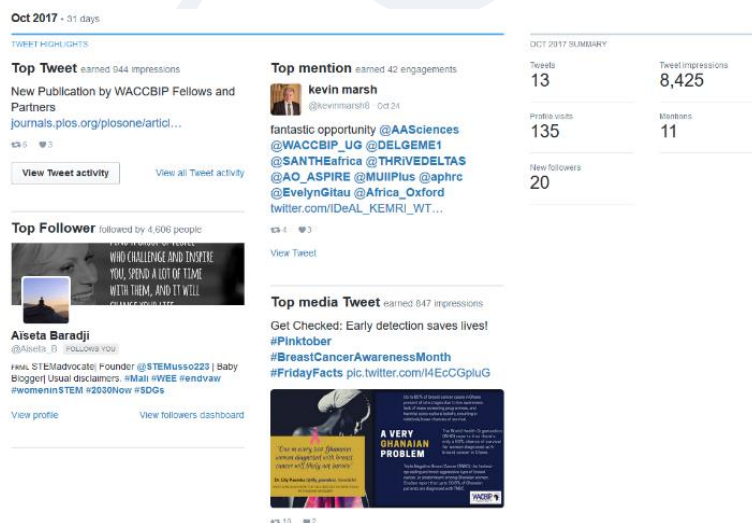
Oct 2017 • 31 days

TWEET HIGHLIGHTS

Top Tweet earned 944 impressions

New Publication by WACCBIP Fellows and Partners journals.plos.org/plosone/articl…

6 3

View Tweet activity

View all Tweet activity

Top mention earned 42 engagements

kevin marsh
@kevinmarsh8 · Oct 24

fantastic opportunity @AASciences @WACCBIP_UG @DELGEME1 @SANTHEafrica @THRiVEDELTAS @AO_ASPIRE @MUIIPlus @aphrc @EvelynGitau @Africa_Oxford twitter.com/IDeAL_KEMRI_WT…

4 3

View Tweet

Top Follower followed by 4,606 people

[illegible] WHO CHALLENGE AND INSPIRE YOU, SPEND A LOT OF TIME WITH THEM, AND IT WILL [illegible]

Aïseta Baradji
@Aiseta_B FOLLOWS YOU

FRML STEMadvocate| Founder @STEMusso223 | Baby Blogger| Usual disclaimers. #Mali #WEE #endvaw #womeninSTEM #2030Now #SDGs

View profile

View followers dashboard

Top media Tweet earned 847 impressions

Get Checked: Early detection saves lives! #Pinktober #BreastCancerAwarenessMonth #FridayFacts pic.twitter.com/I4EcCG9pluG

A VERY GHANAIAN PROBLEM

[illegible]

10 2

OCT 2017 SUMMARY

Tweets
13

Tweet impressions
8,425

Profile visits
135

Mentions
11

New followers
20